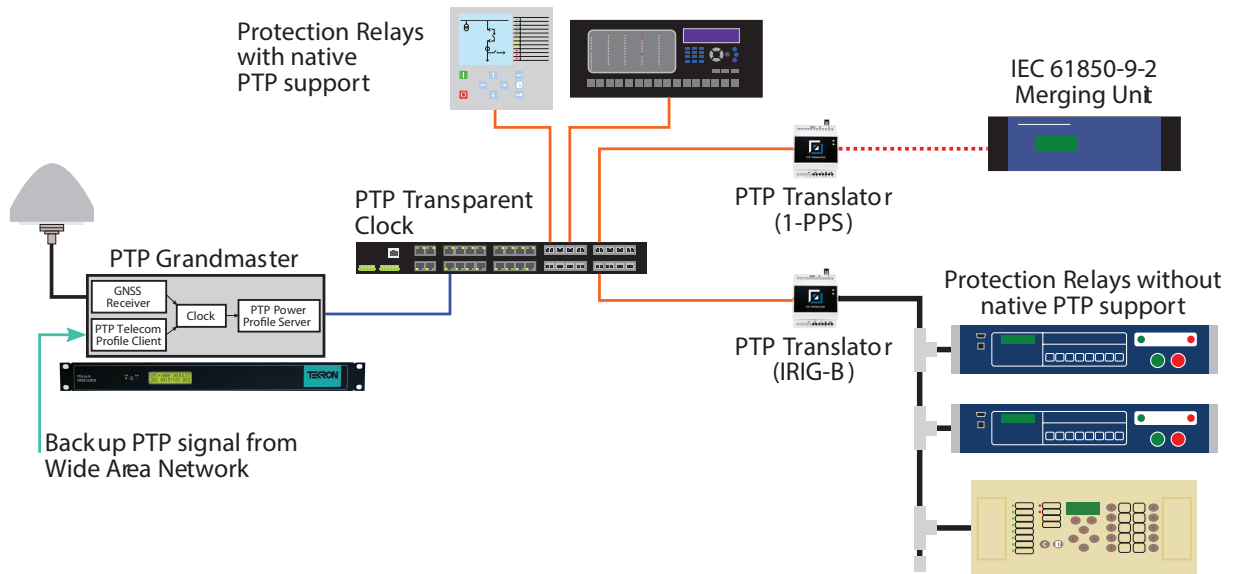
Protection Relays with native PTP support

IEC 61850-9-2 Merging Unit

PTP Transparent Clock

PTP Translator (1-PPS)

PTP Grandmaster

GNSS Receiver

Clock

PTP Power Profile Server

PTP Telecom Profile Client

TEKRON

Protection Relays without native PTP support

PTP Translator (IRIG-B)

Back up PTP signal from Wide Area Network